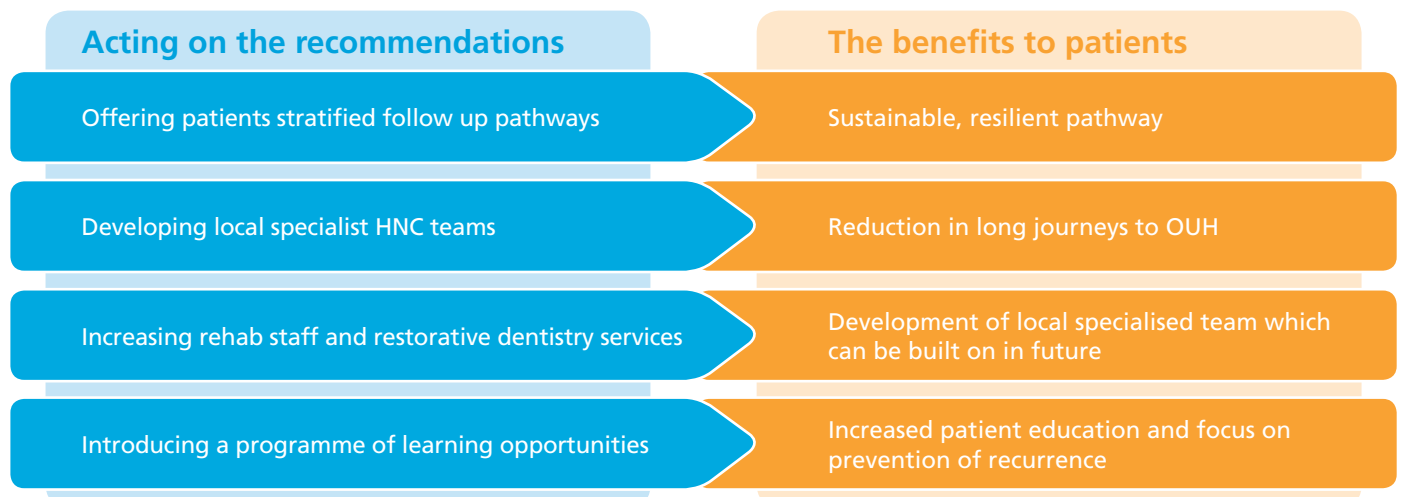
Acting on the recommendations

The benefits to patients

Offering patients stratified follow up pathways

Sustainable, resilient pathway

Developing local specialist HNC teams

Reduction in long journeys to OUH

Increasing rehab staff and restorative dentistry services

Development of local specialised team which can be built on in future

Introducing a programme of learning opportunities

Increased patient education and focus on prevention of recurrence